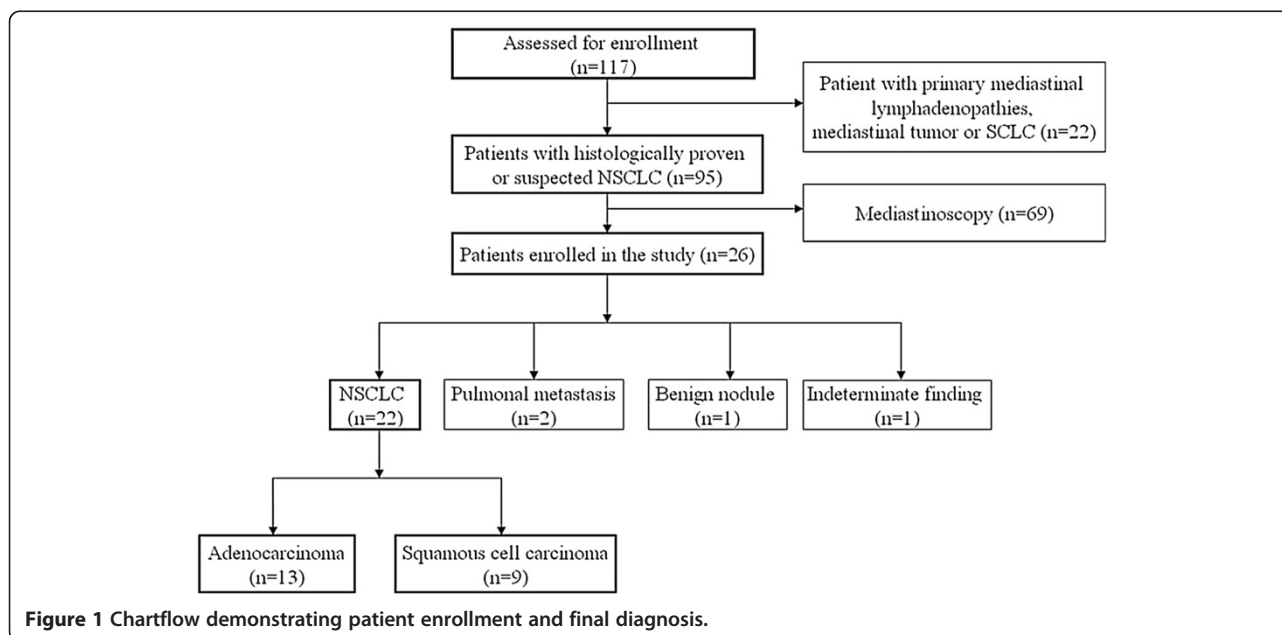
Assessed for enrollment (n=117)

Patient with primary mediastinal lymphadenopathies, mediastinal tumor or SCLC (n=22)

Patients with histologically proven or suspected NSCLC (n=95)

Mediastinoscopy (n=69)

Patients enrolled in the study (n=26)

NSCLC (n=22)

Pulmonal metastasis (n=2)

Benign nodule (n=1)

Indeterminate finding (n=1)

Adenocarcinoma (n=13)

Squamous cell carcinoma (n=9)

Figure 1 Chartflow demonstrating patient enrollment and final diagnosis.